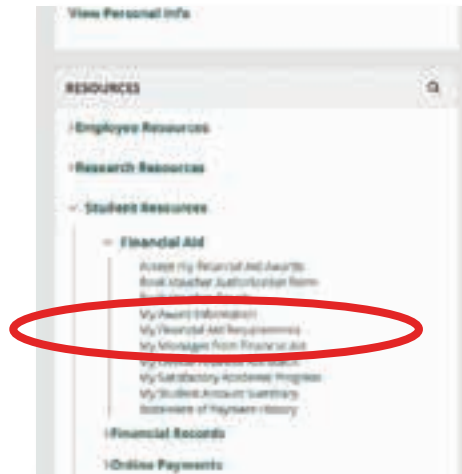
View Personal Info

RESOURCES

› Employee Resources

› Research Resources

⌄ Student Resources

⌄ Financial Aid

Accept My Financial Aid Awards
Book Voucher Authorization Form
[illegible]
My Award Information
My Financial Aid Requirements
My Messages from Financial Aid
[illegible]
My Satisfactory Academic Progress
My Student Account Summary
Statement of Payment History

› Financial Records

› Online Payments